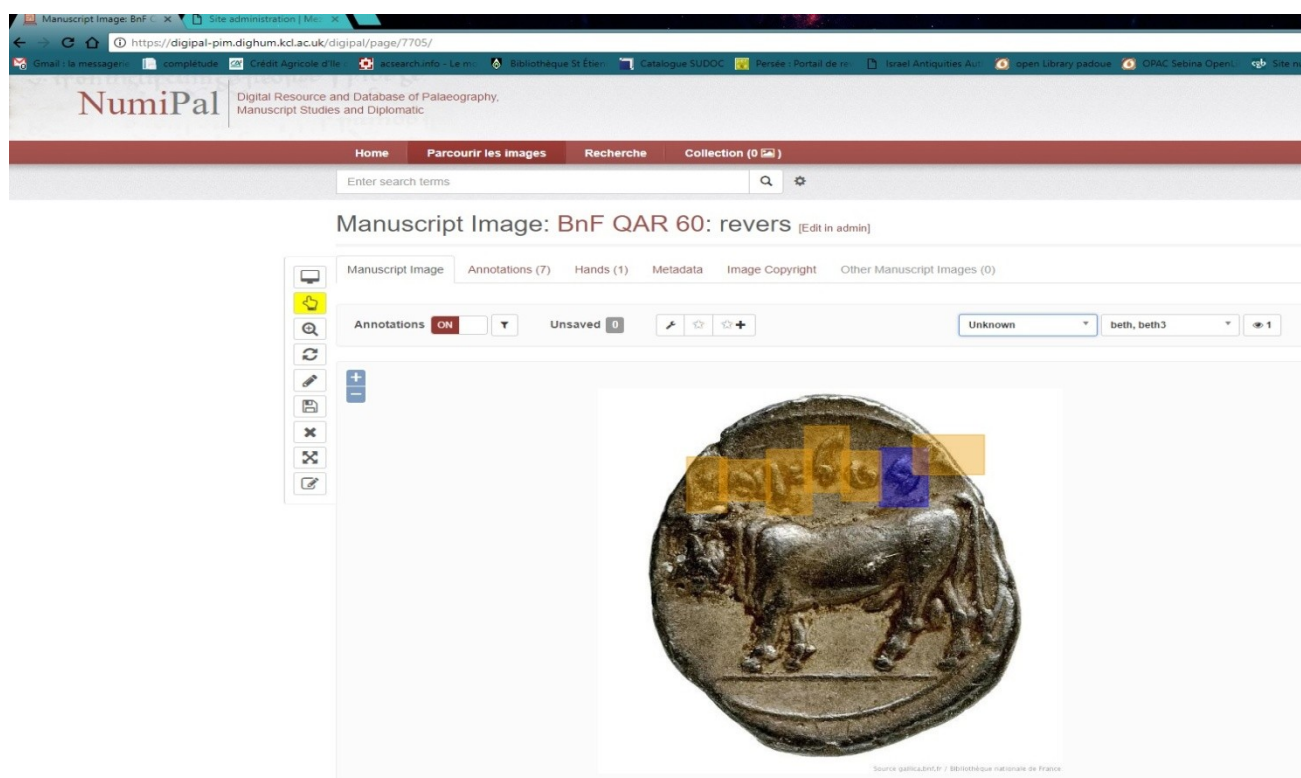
Manuscript Image: BnF C × Site administration | Me ×

https://digipal-pim.dighum.kcl.ac.uk/digipal/page/7705/

Gmail : la messagerie | complétude | Crédit Agricole d'Ile | acsearch.info - Le m | Bibliothèque St Étien | Catalogue SUDOC | Persée : Portail de re | Israel Antiquities Aut | open Library padoue | OPAC Sebina OpenL | Site n

NumiPal Digital Resource and Database of Palaeography, Manuscript Studies and Diplomatic

Home | Parcourir les images | Recherche | Collection (0 )

Enter search terms

Manuscript Image: BnF QAR 60: revers [Edit in admin]

Manuscript Image | Annotations (7) | Hands (1) | Metadata | Image Copyright | Other Manuscript Images (0)

Annotations ON | Unsaved 0 | Unknown | beth, beth3 | 1

+
−

Source gallica.bnf.fr / Bibliothèque nationale de France